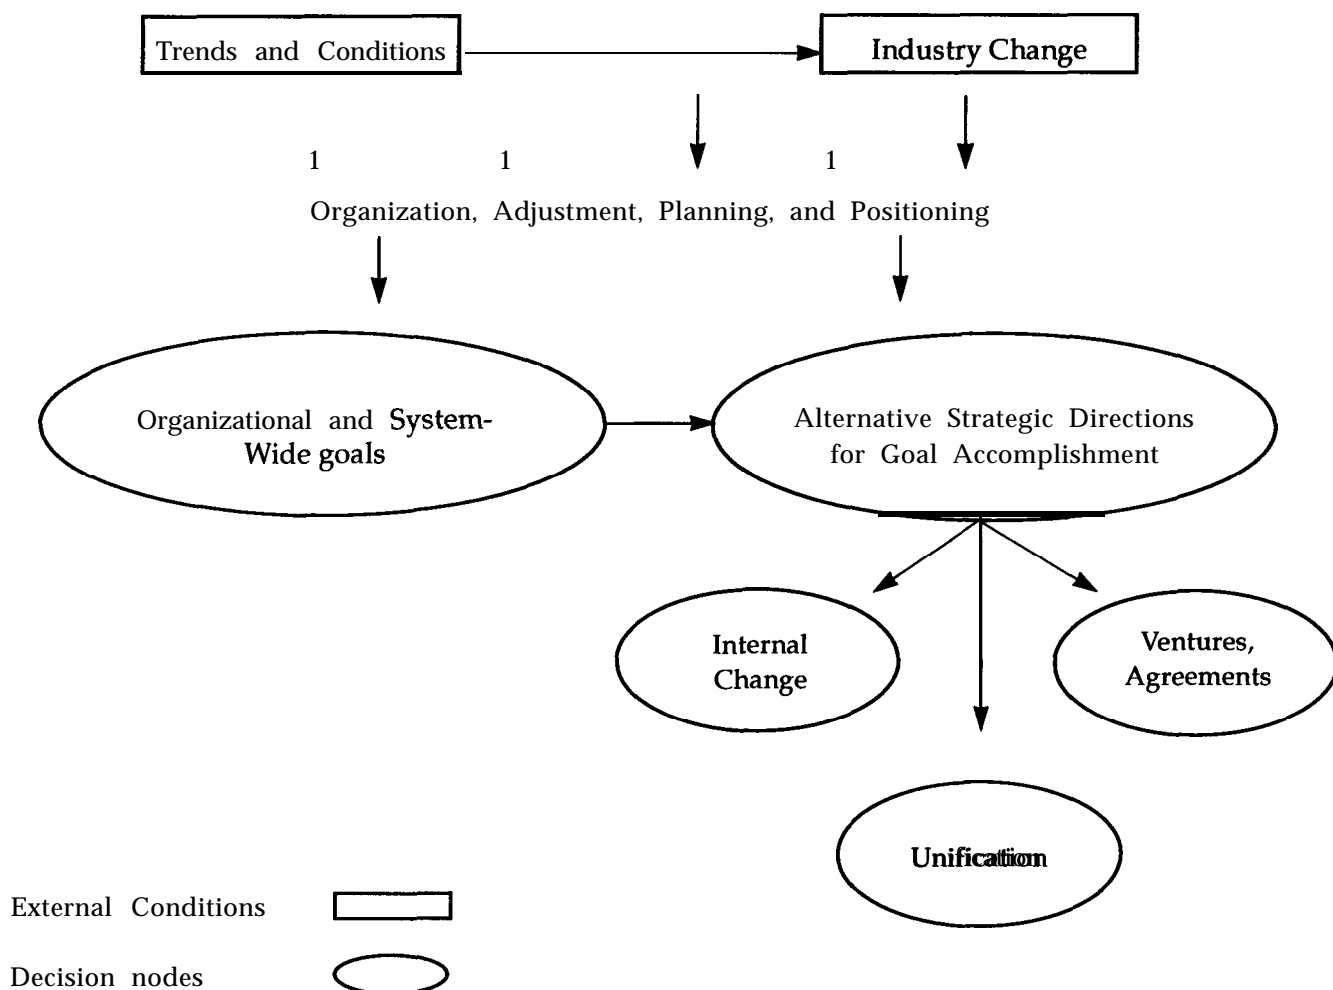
Trends and Conditions

Industry Change

1 1 1

Organization, Adjustment, Planning, and Positioning

Organizational and System-Wide goals

Alternative Strategic Directions for Goal Accomplishment

Internal Change

Ventures, Agreements

Unification

External Conditions

Decision nodes